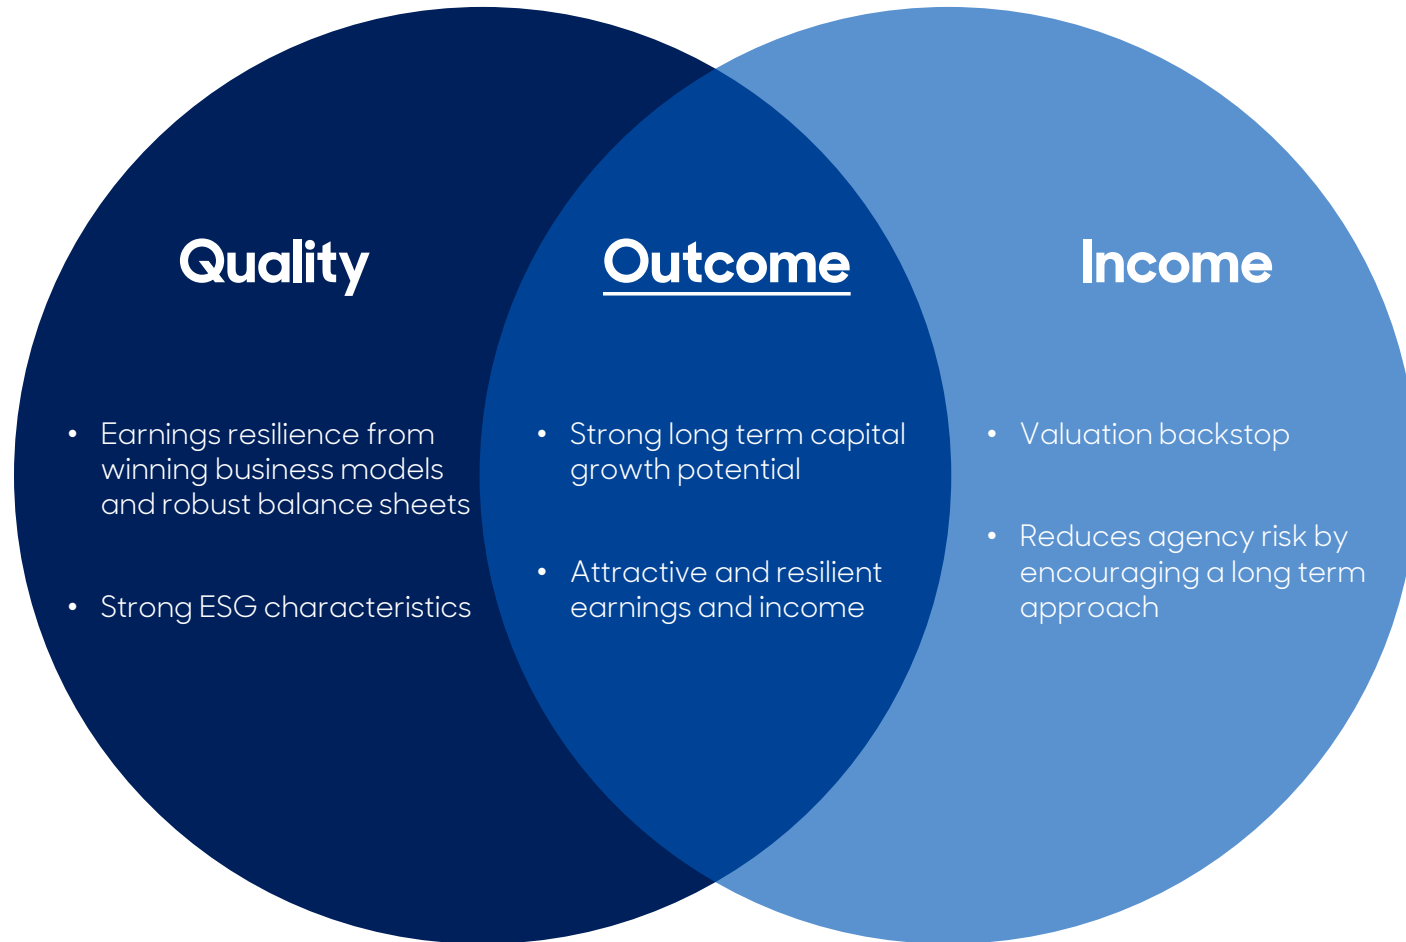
Quality

- Earnings resilience from winning business models and robust balance sheets

- Strong ESG characteristics

Outcome

- Strong long term capital growth potential

- Attractive and resilient earnings and income

Income

- Valuation backstop

- Reduces agency risk by encouraging a long term approach